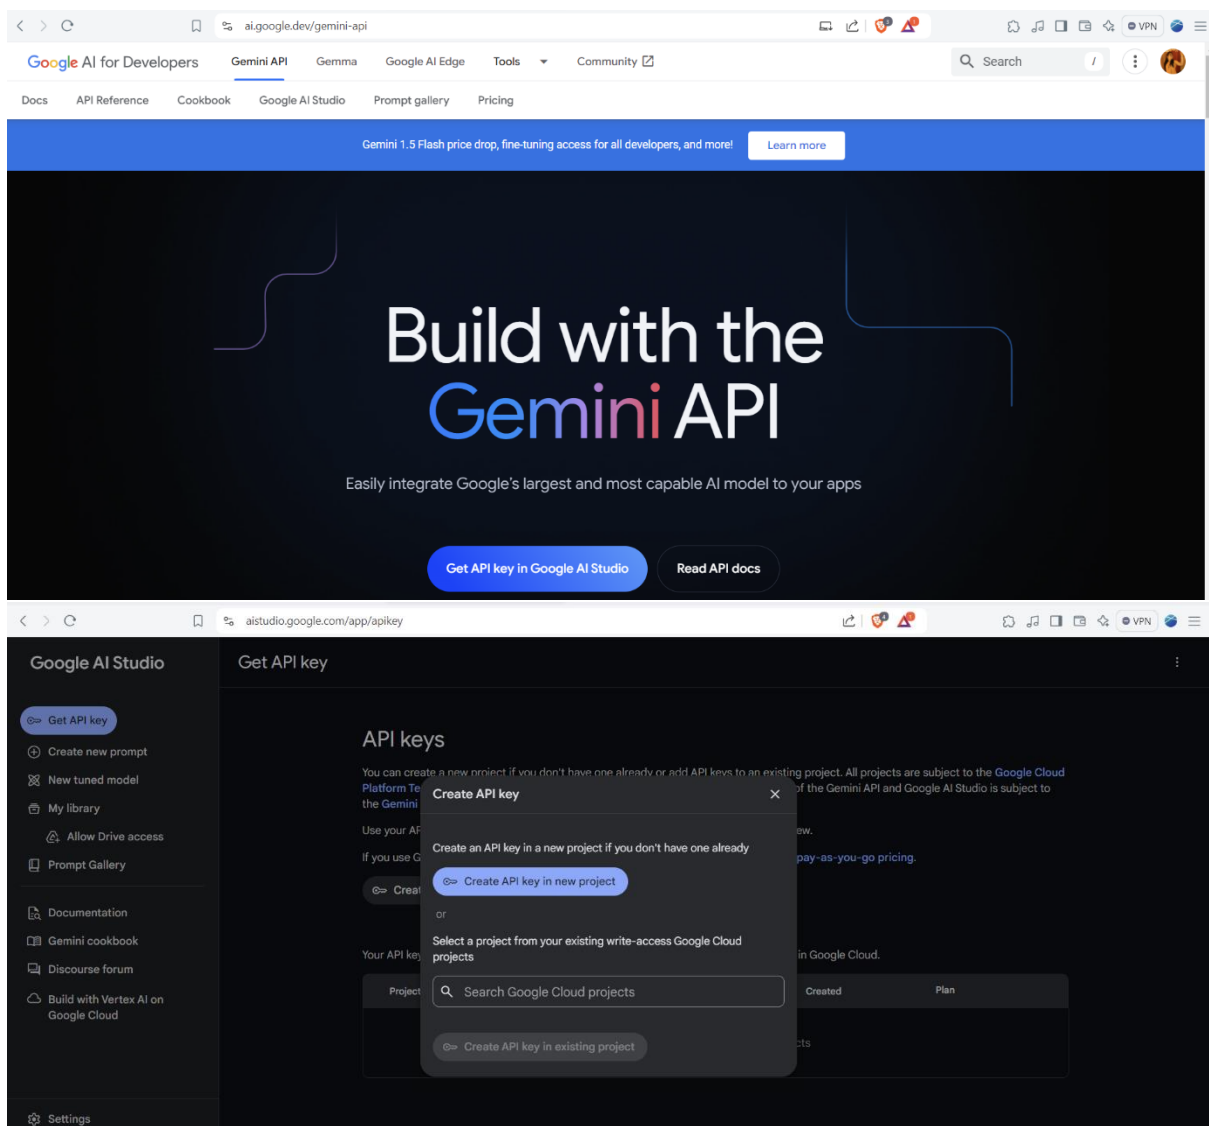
ai.google.dev/gemini-api

VPN

Google AI for Developers   Gemini API   Gemma   Google AI Edge   Tools   Community

Search   /

Docs   API Reference   Cookbook   Google AI Studio   Prompt gallery   Pricing

Gemini 1.5 Flash price drop, fine-tuning access for all developers, and more!   Learn more

Build with the Gemini API

Easily integrate Google's largest and most capable AI model to your apps

Get API key in Google AI Studio   Read API docs

aistudio.google.com/app/apikey

VPN

Google AI Studio

Get API key

Get API key

Create new prompt

New tuned model

My library

Allow Drive access

Prompt Gallery

Documentation

Gemini cookbook

Discourse forum

Build with Vertex AI on Google Cloud

Settings

API keys

You can create a new project if you don't have one already or add API keys to an existing project. All projects are subject to the Google Cloud Platform Te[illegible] of the Gemini API and Google AI Studio is subject to the Gemini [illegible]

Use your AP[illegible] ew.

If you use G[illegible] pay-as-you-go pricing.

Creat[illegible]

Your API key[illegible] in Google Cloud.

| Project | Created | Plan |
|---|---|---|
| | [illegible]cts | |

Create API key

Create an API key in a new project if you don't have one already

Create API key in new project

or

Select a project from your existing write-access Google Cloud projects

Search Google Cloud projects

Create API key in existing project